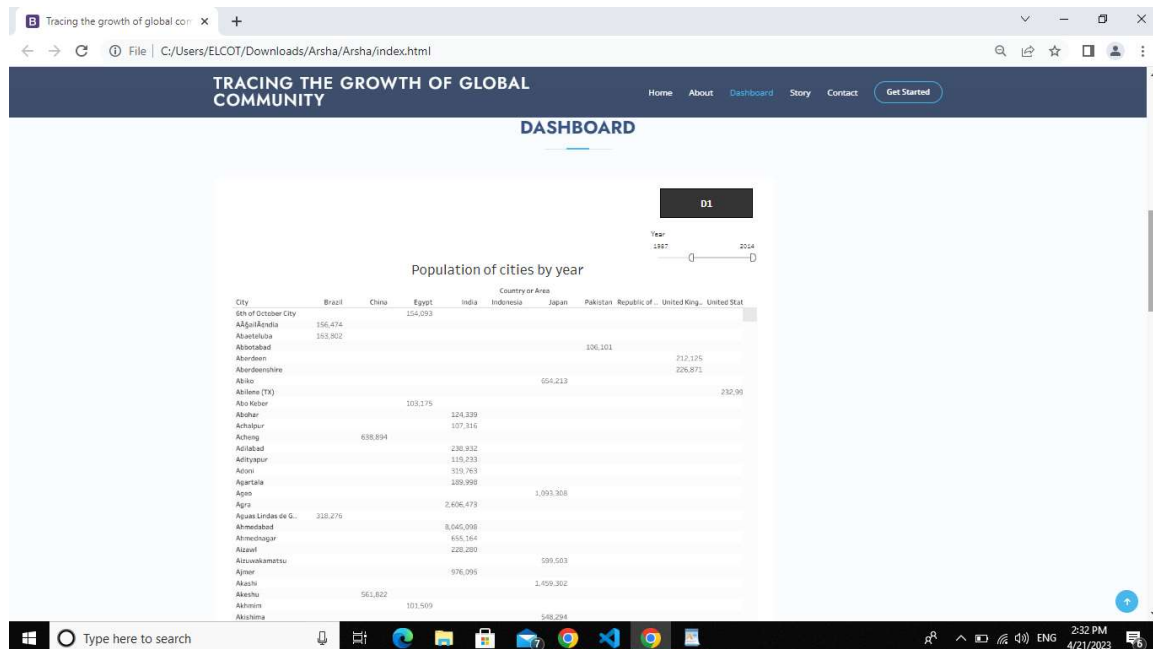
B Tracing the growth of global com ×  +

File | C:/Users/ELCOT/Downloads/Arsha/Arsha/index.html

TRACING THE GROWTH OF GLOBAL COMMUNITY

Home About Dashboard Story Contact Get Started

DASHBOARD

D1

Year
1987 2014

Population of cities by year

Country or Area

| City | Brazil | China | Egypt | India | Indonesia | Japan | Pakistan | Republic of.. | United King.. | United Stat |
|---|---|---|---|---|---|---|---|---|---|---|
| 6th of October City | | | 154,093 | | | | | | | |
| AÃ§ailÃ¢ndia | 156,474 | | | | | | | | | |
| Abaetetuba | 153,802 | | | | | | | | | |
| Abbotabad | | | | | | | 106,101 | | | |
| Aberdeen | | | | | | | | | 212,125 | |
| Aberdeenshire | | | | | | | | | 226,871 | |
| Abiko | | | | | | 654,213 | | | | |
| Abilene (TX) | | | | | | | | | | 232,99 |
| Abo Keber | | | 103,175 | | | | | | | |
| Abohar | | | | 124,339 | | | | | | |
| Achalpur | | | | 107,316 | | | | | | |
| Acheng | | 638,894 | | | | | | | | |
| Adilabad | | | | 238,932 | | | | | | |
| Adityapur | | | | 119,233 | | | | | | |
| Adoni | | | | 319,763 | | | | | | |
| Agartala | | | | 189,998 | | | | | | |
| Ageo | | | | | | 1,093,308 | | | | |
| Agra | | | | 2,606,479 | | | | | | |
| Aguas Lindas de G.. | 318,276 | | | | | | | | | |
| Ahmedabad | | | | 8,045,098 | | | | | | |
| Ahmednagar | | | | 655,164 | | | | | | |
| Aizawl | | | | 228,280 | | | | | | |
| Aizuwakamatsu | | | | | | 599,503 | | | | |
| Ajmer | | | | 976,095 | | | | | | |
| Akashi | | | | | | 1,459,302 | | | | |
| Akeshu | | 561,822 | | | | | | | | |
| Akhmim | | | 101,509 | | | | | | | |
| Akishima | | | | | | 548,294 | | | | |

Type here to search

ENG 2:32 PM 4/21/2023